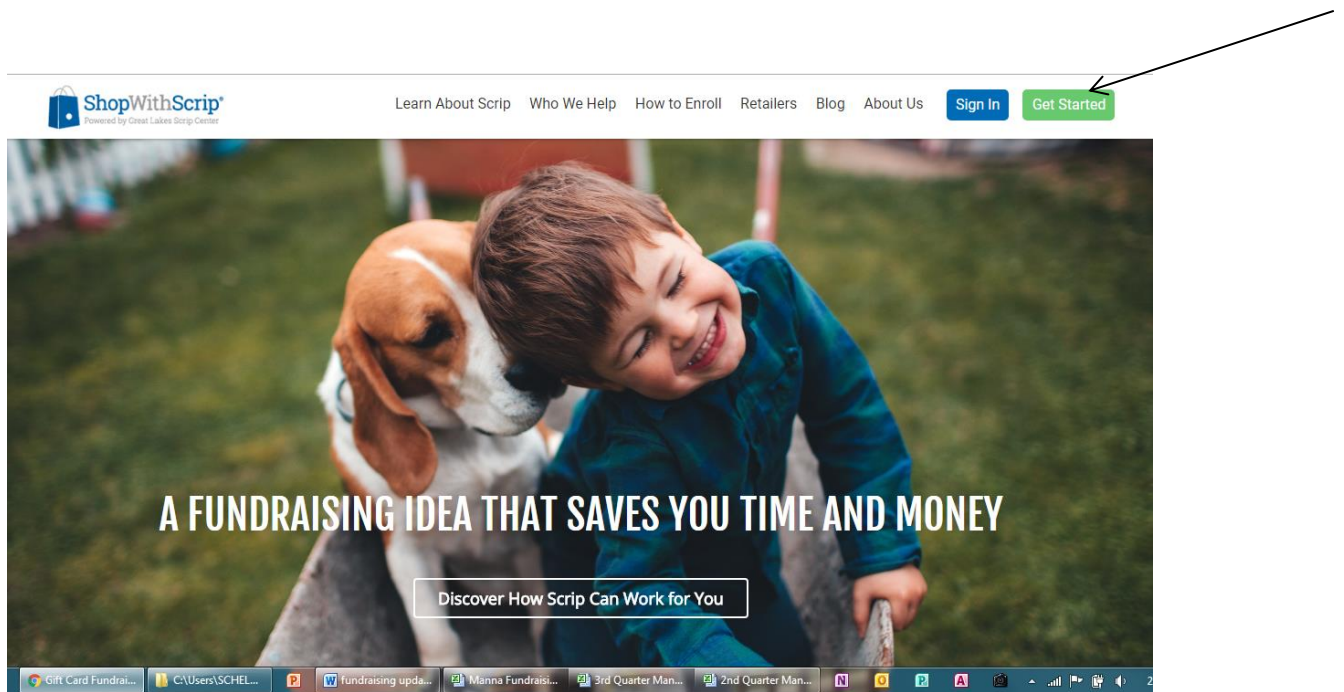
ShopWithScrip®
Powered by Great Lakes Scrip Center

Learn About Scrip Who We Help How to Enroll Retailers Blog About Us Sign In Get Started

A FUNDRAISING IDEA THAT SAVES YOU TIME AND MONEY

Discover How Scrip Can Work for You

Gift Card Fundrai... C:\Users\SCHEL... fundraising upda... Manna Fundraisi... 3rd Quarter Man... 2nd Quarter Man...